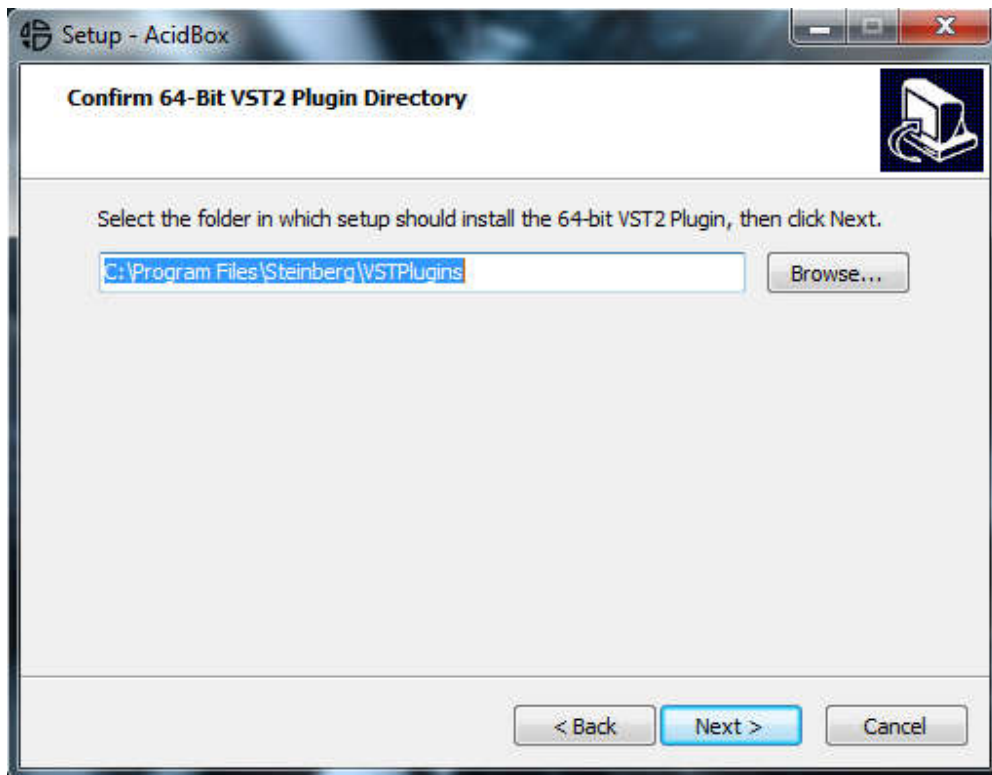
Setup - AcidBox

Confirm 64-Bit VST2 Plugin Directory

Select the folder in which setup should install the 64-bit VST2 Plugin, then click Next.

C:\Program Files\Steinberg\VSTPlugins

Browse...

< Back

Next >

Cancel